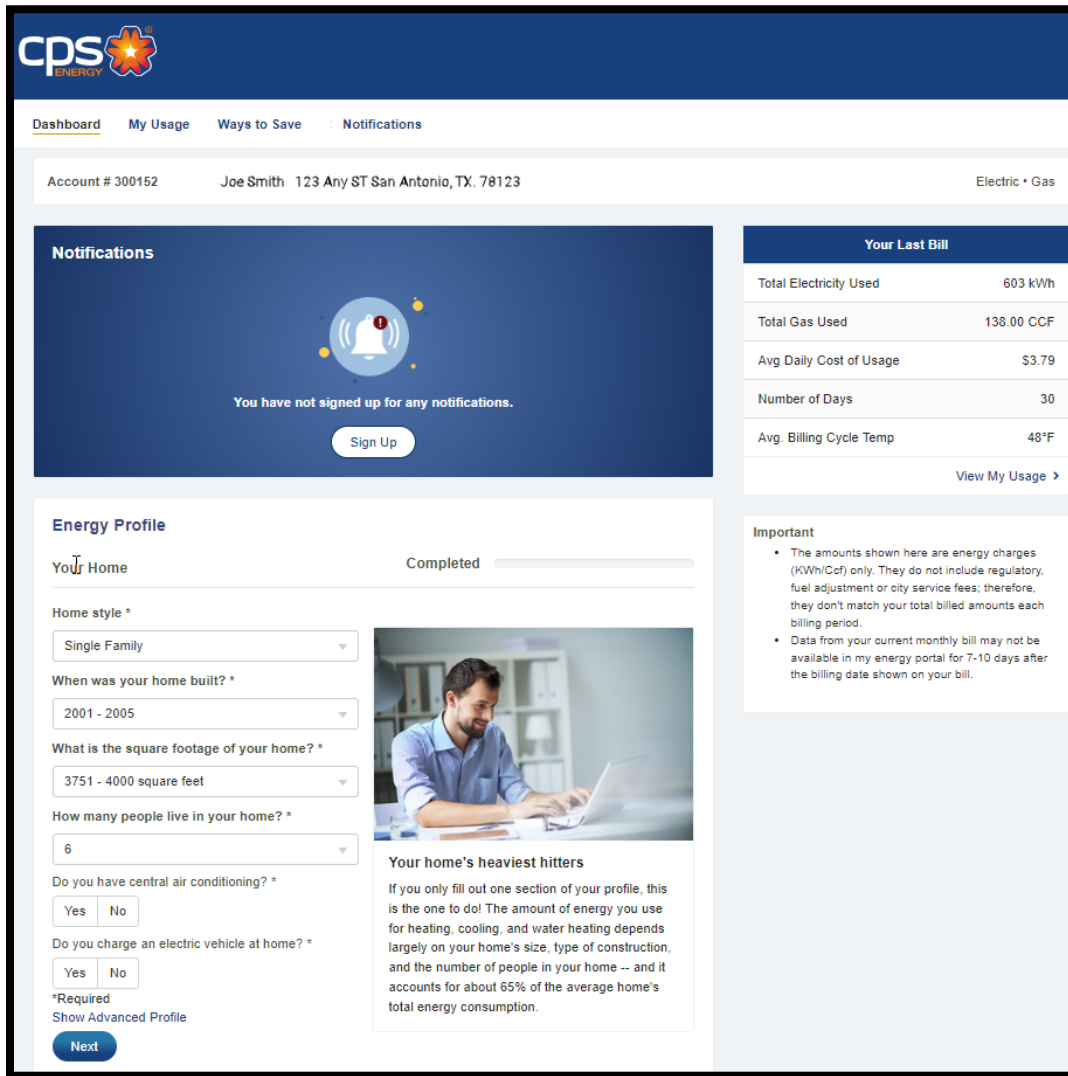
cps ENERGY ®

Dashboard My Usage Ways to Save Notifications

Account # 300152 Joe Smith 123 Any ST San Antonio, TX. 78123 Electric • Gas

Notifications

You have not signed up for any notifications.

Sign Up

Your Last Bill

| Total Electricity Used | 603 kWh |
|---|---|
| Total Gas Used | 138.00 CCF |
| Avg Daily Cost of Usage | $3.79 |
| Number of Days | 30 |
| Avg. Billing Cycle Temp | 48°F |

View My Usage ›

Energy Profile

Your Home Completed

Home style *

Single Family

When was your home built? *

2001 - 2005

What is the square footage of your home? *

3751 - 4000 square feet

How many people live in your home? *

6

Do you have central air conditioning? *

Yes No

Do you charge an electric vehicle at home? *

Yes No

*Required

Show Advanced Profile

Next

Your home's heaviest hitters

If you only fill out one section of your profile, this is the one to do! The amount of energy you use for heating, cooling, and water heating depends largely on your home's size, type of construction, and the number of people in your home -- and it accounts for about 65% of the average home's total energy consumption.

Important

• The amounts shown here are energy charges (KWh/Ccf) only. They do not include regulatory, fuel adjustment or city service fees; therefore, they don't match your total billed amounts each billing period.
• Data from your current monthly bill may not be available in my energy portal for 7-10 days after the billing date shown on your bill.